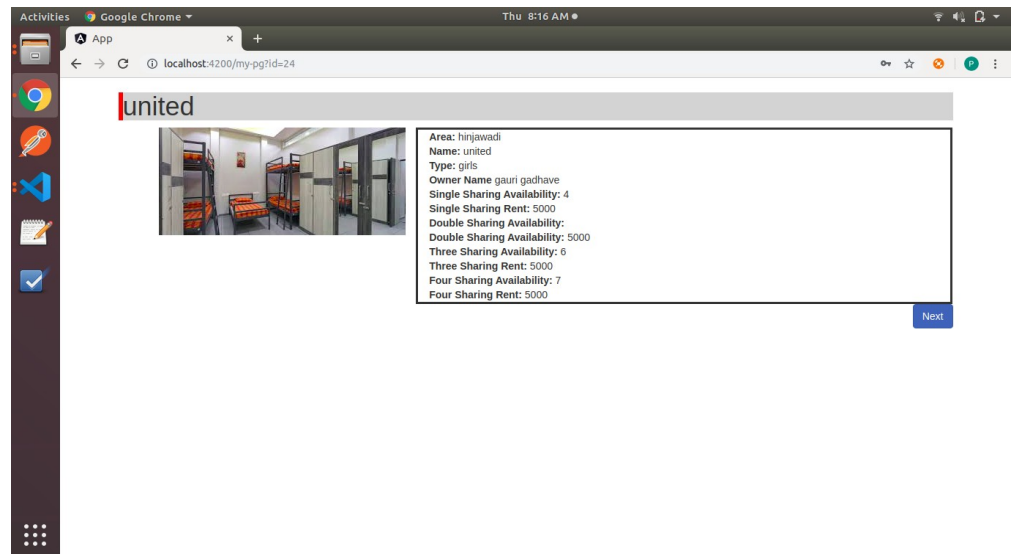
Activities Google Chrome ▾ Thu 8:16 AM ●

App ×

localhost:4200/my-pg?id=24

united

**Area:** hinjawadi
**Name:** united
**Type:** girls
**Owner Name** gauri gadhave
**Single Sharing Availability:** 4
**Single Sharing Rent:** 5000
**Double Sharing Availability:**
**Double Sharing Availability:** 5000
**Three Sharing Availability:** 6
**Three Sharing Rent:** 5000
**Four Sharing Availability:** 7
**Four Sharing Rent:** 5000

Next